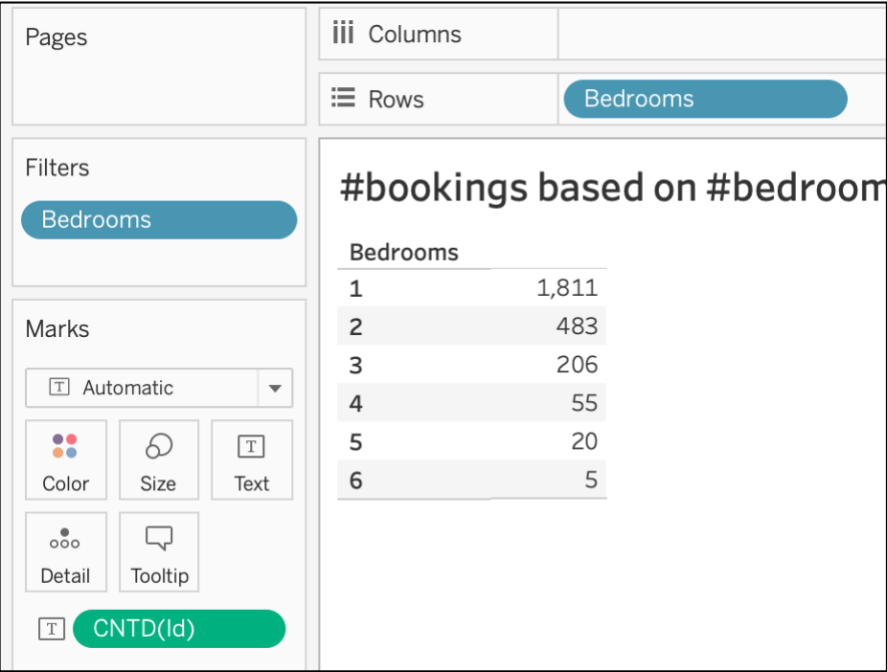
Pages

Columns

Rows
Bedrooms

Filters
Bedrooms

Marks
Automatic
Color
Size
Text
Detail
Tooltip
CNTD(Id)

#bookings based on #bedroom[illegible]

| Bedrooms | |
|---|---|
| 1 | 1,811 |
| 2 | 483 |
| 3 | 206 |
| 4 | 55 |
| 5 | 20 |
| 6 | 5 |